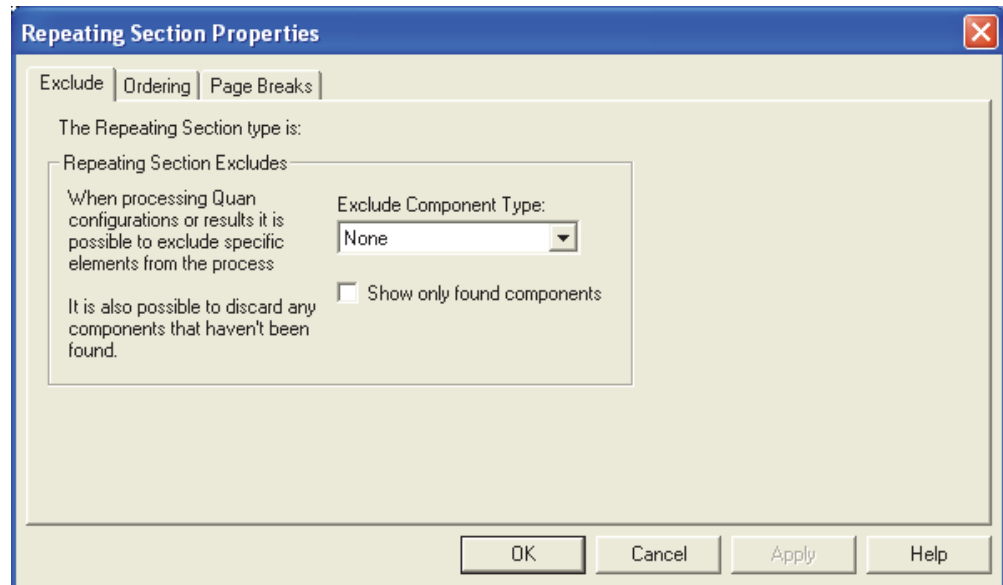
Repeating Section Properties

Exclude | Ordering | Page Breaks

The Repeating Section type is:

Repeating Section Excludes

When processing Quan configurations or results it is possible to exclude specific elements from the process

It is also possible to discard any components that haven't been found.

Exclude Component Type:

None

Show only found components

OK | Cancel | Apply | Help